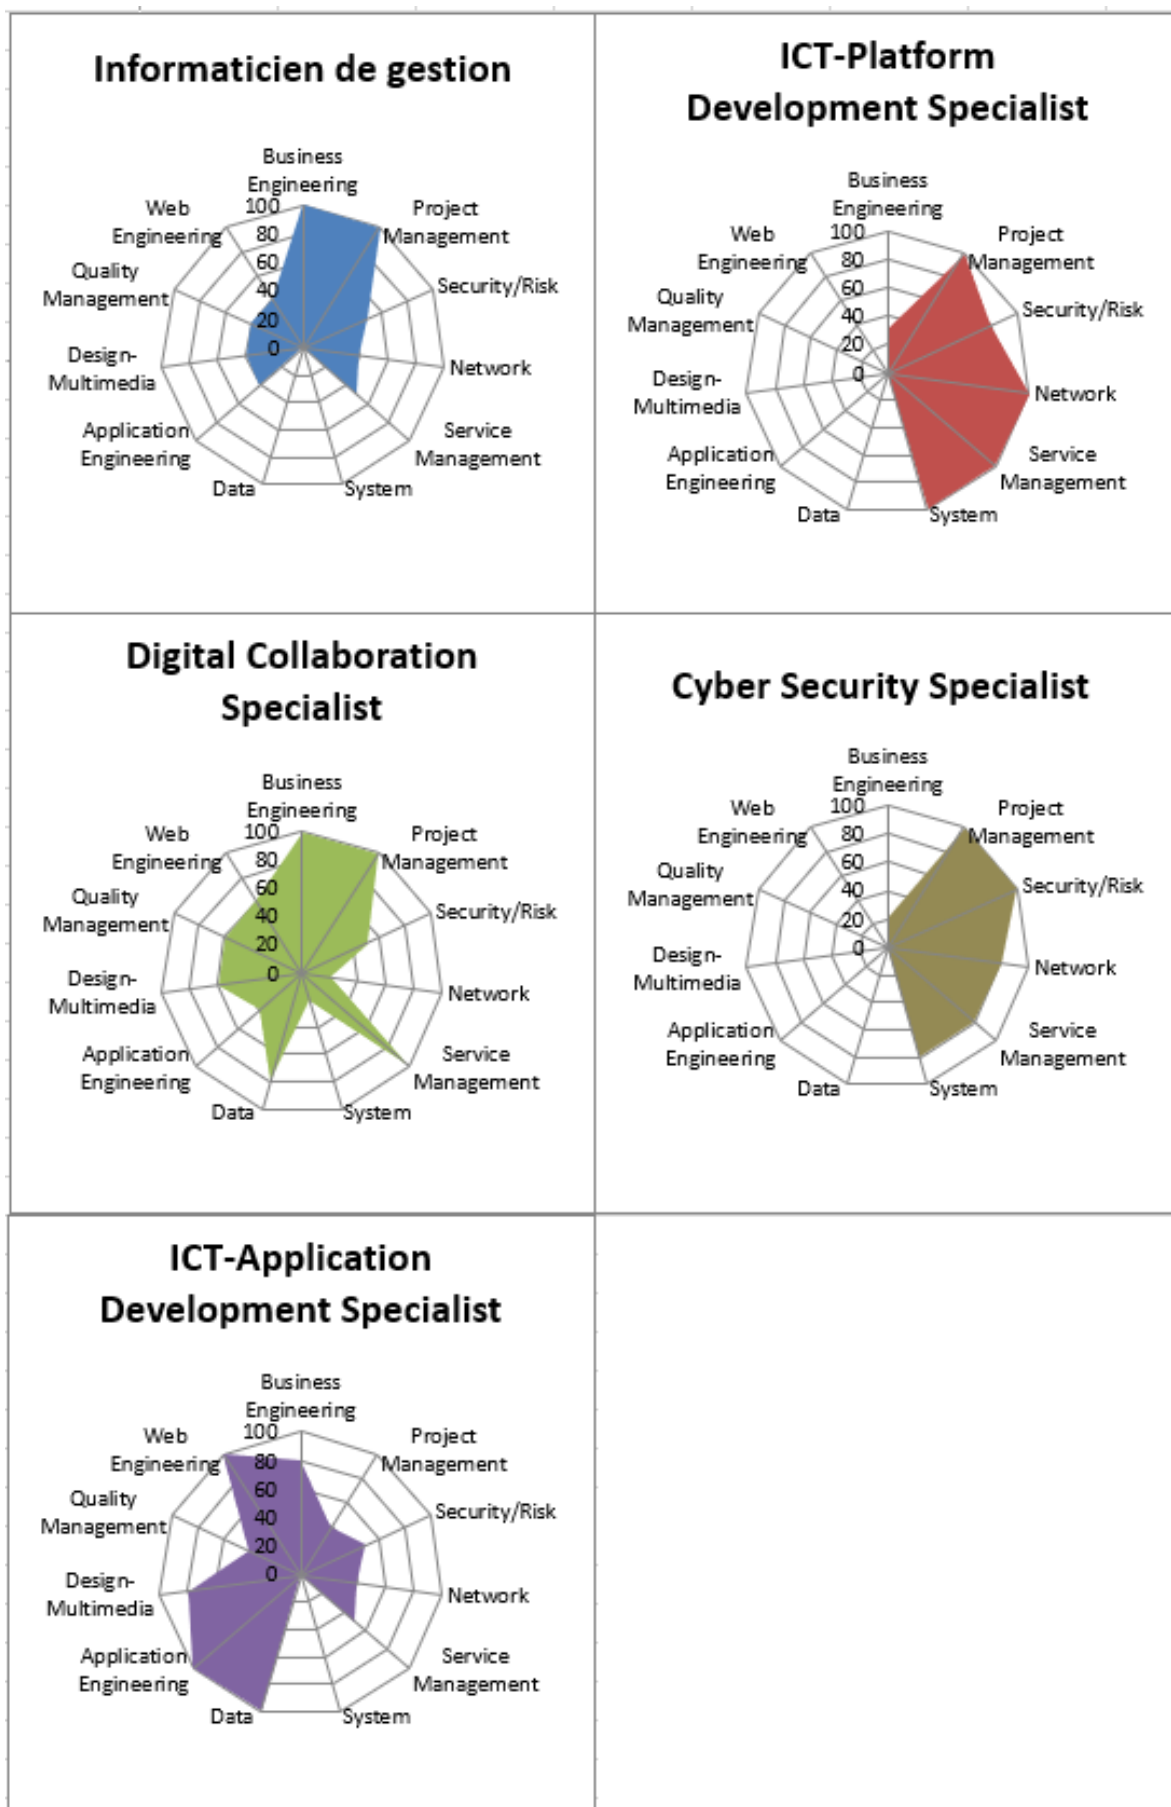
Informaticien de gestion

Business Engineering
100
80
60
40
20
0
Project Management
Security/Risk
Network
Service Management
System
Data
Application Engineering
Design-Multimedia
Quality Management
Web Engineering

ICT-Platform Development Specialist

Business Engineering
100
80
60
40
20
0
Project Management
Security/Risk
Network
Service Management
System
Data
Application Engineering
Design-Multimedia
Quality Management
Web Engineering

Digital Collaboration Specialist

Business Engineering
100
80
60
40
20
0
Project Management
Security/Risk
Network
Service Management
System
Data
Application Engineering
Design-Multimedia
Quality Management
Web Engineering

Cyber Security Specialist

Business Engineering
100
80
60
40
20
0
Project Management
Security/Risk
Network
Service Management
System
Data
Application Engineering
Design-Multimedia
Quality Management
Web Engineering

ICT-Application Development Specialist

Business Engineering
100
80
60
40
20
0
Project Management
Security/Risk
Network
Service Management
System
Data
Application Engineering
Design-Multimedia
Quality Management
Web Engineering